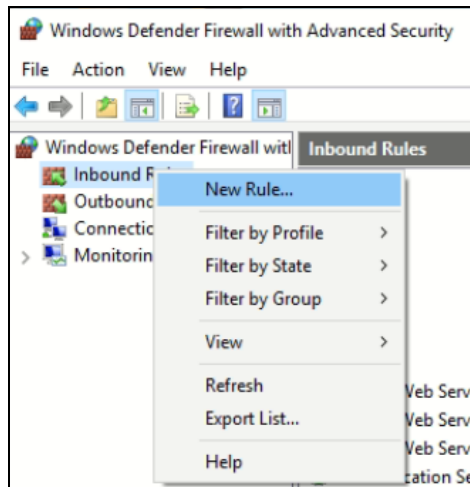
Windows Defender Firewall with Advanced Security

File Action View Help

Windows Defender Firewall witl

Inbound Rules

Inbound R

Outbound

Connectic

Monitorin

New Rule...

Filter by Profile >

Filter by State >

Filter by Group >

View >

Refresh

Export List...

Help

Veb Serv

Veb Serv

Veb Serv

ation Se